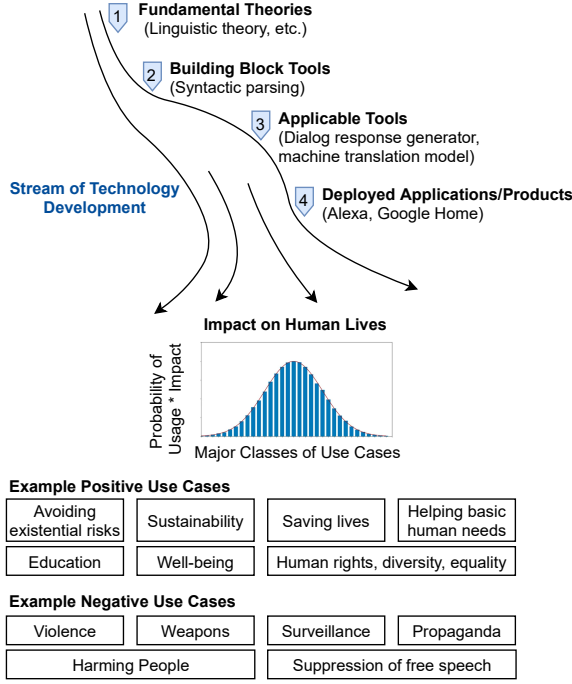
1 Fundamental Theories
(Linguistic theory, etc.)

2 Building Block Tools
(Syntactic parsing)

3 Applicable Tools
(Dialog response generator, machine translation model)

Stream of Technology Development

4 Deployed Applications/Products
(Alexa, Google Home)

Impact on Human Lives

Probability of Usage * Impact

Major Classes of Use Cases

Example Positive Use Cases

Avoiding existential risks | Sustainability | Saving lives | Helping basic human needs

Education | Well-being | Human rights, diversity, equality

Example Negative Use Cases

Violence | Weapons | Surveillance | Propaganda

Harming People | Suppression of free speech